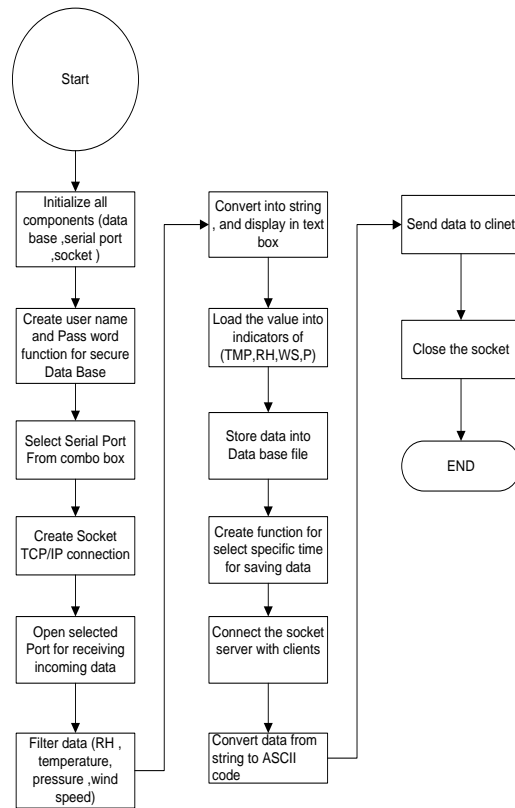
Start

Initialize all components (data base ,serial port ,socket )

Create user name and Pass word function for secure Data Base

Select Serial Port From combo box

Create Socket TCP/IP connection

Open selected Port for receiving incoming data

Filter data (RH , temperature, pressure ,wind speed)

Convert into string , and display in text box

Load the value into indicators of (TMP,RH,WS,P)

Store data into Data base file

Create function for select specific time for saving data

Connect the socket server with clients

Convert data from string to ASCII code

Send data to clinet

Close the socket

END